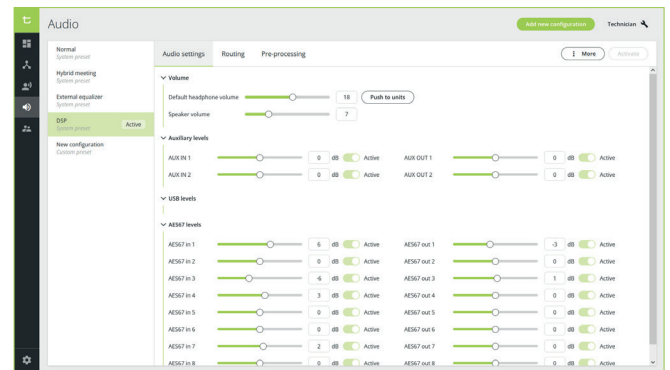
Audio

Add new configuration

Technician

Normal
System preset

Hybrid meeting
System preset

External equalizer
System preset

DSP
System preset
Active

New configuration
Custom preset

Audio settings
Routing
Pre-processing

More
Activate

Volume

Default headphone volume
18
Push to units

Speaker volume
7

Auxiliary levels

AUX IN 1
0
dB
Active

AUX OUT 1
0
dB
Active

AUX IN 2
0
dB
Active

AUX OUT 2
0
dB
Active

USB levels

AES67 levels

| | | | | | | | |
|---|---|---|---|---|---|---|---|
| AES67 in 1 | 6 | dB | Active | AES67 out 1 | -3 | dB | Active |
| AES67 in 2 | 0 | dB | Active | AES67 out 2 | 0 | dB | Active |
| AES67 in 3 | -6 | dB | Active | AES67 out 3 | 1 | dB | Active |
| AES67 in 4 | 3 | dB | Active | AES67 out 4 | 0 | dB | Active |
| AES67 in 5 | 0 | dB | Active | AES67 out 5 | 0 | dB | Active |
| AES67 in 6 | 0 | dB | Active | AES67 out 6 | 0 | dB | Active |
| AES67 in 7 | 2 | dB | Active | AES67 out 7 | 0 | dB | Active |
| AES67 in 8 | 0 | dB | Active | AES67 out 8 | 0 | dB | Active |